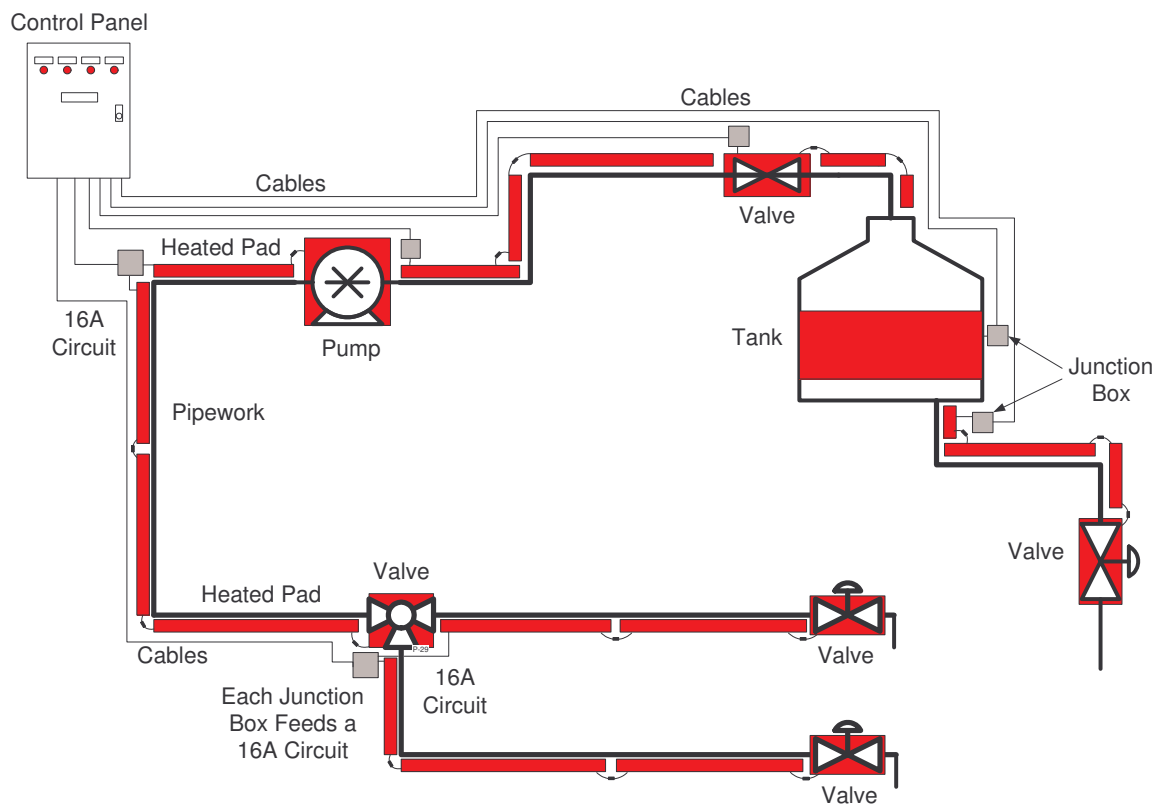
Control Panel

Cables

Cables

Valve

Heated Pad

16A Circuit

Pump

Tank

Junction Box

Pipework

Valve

Heated Pad

Valve

P-29

Cables

16A Circuit

Valve

Each Junction Box Feeds a 16A Circuit

Valve